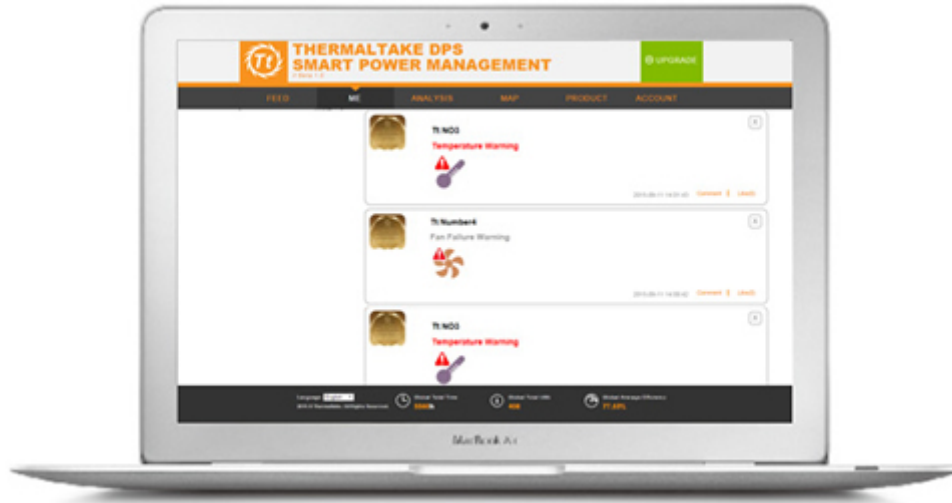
Tt THERMALTAKE DPS SMART POWER MANAGEMENT

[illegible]

UPGRADE

FEED ME ANALYSIS MAP PRODUCT ACCOUNT

Tt:NO3

Temperature Warning

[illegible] Comment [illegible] Like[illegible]

Tt:Number4

Fan Failure Warning

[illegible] Comment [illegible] Like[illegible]

Tt:NO3

Temperature Warning

Language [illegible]

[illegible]

Global Total Time

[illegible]

Global Total kWh

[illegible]

Global Average Efficiency

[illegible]

MacBook Air